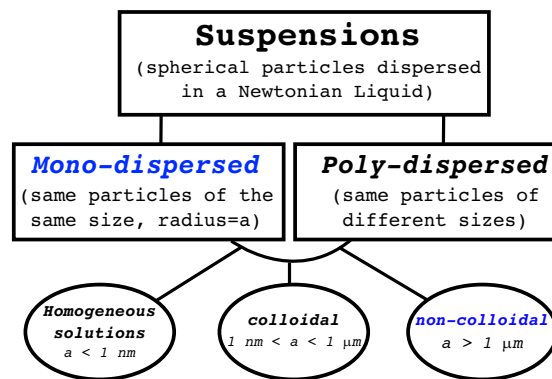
Suspensions
(spherical particles dispersed in a Newtonian Liquid)

Mono-dispersed
(same particles of the same size, radius=a)

Poly-dispersed
(same particles of different sizes)

Homogeneous solutions
$a < 1$ nm

colloidal
$1$ nm $< a < 1$ $\mu$m

non-colloidal
$a > 1$ $\mu$m